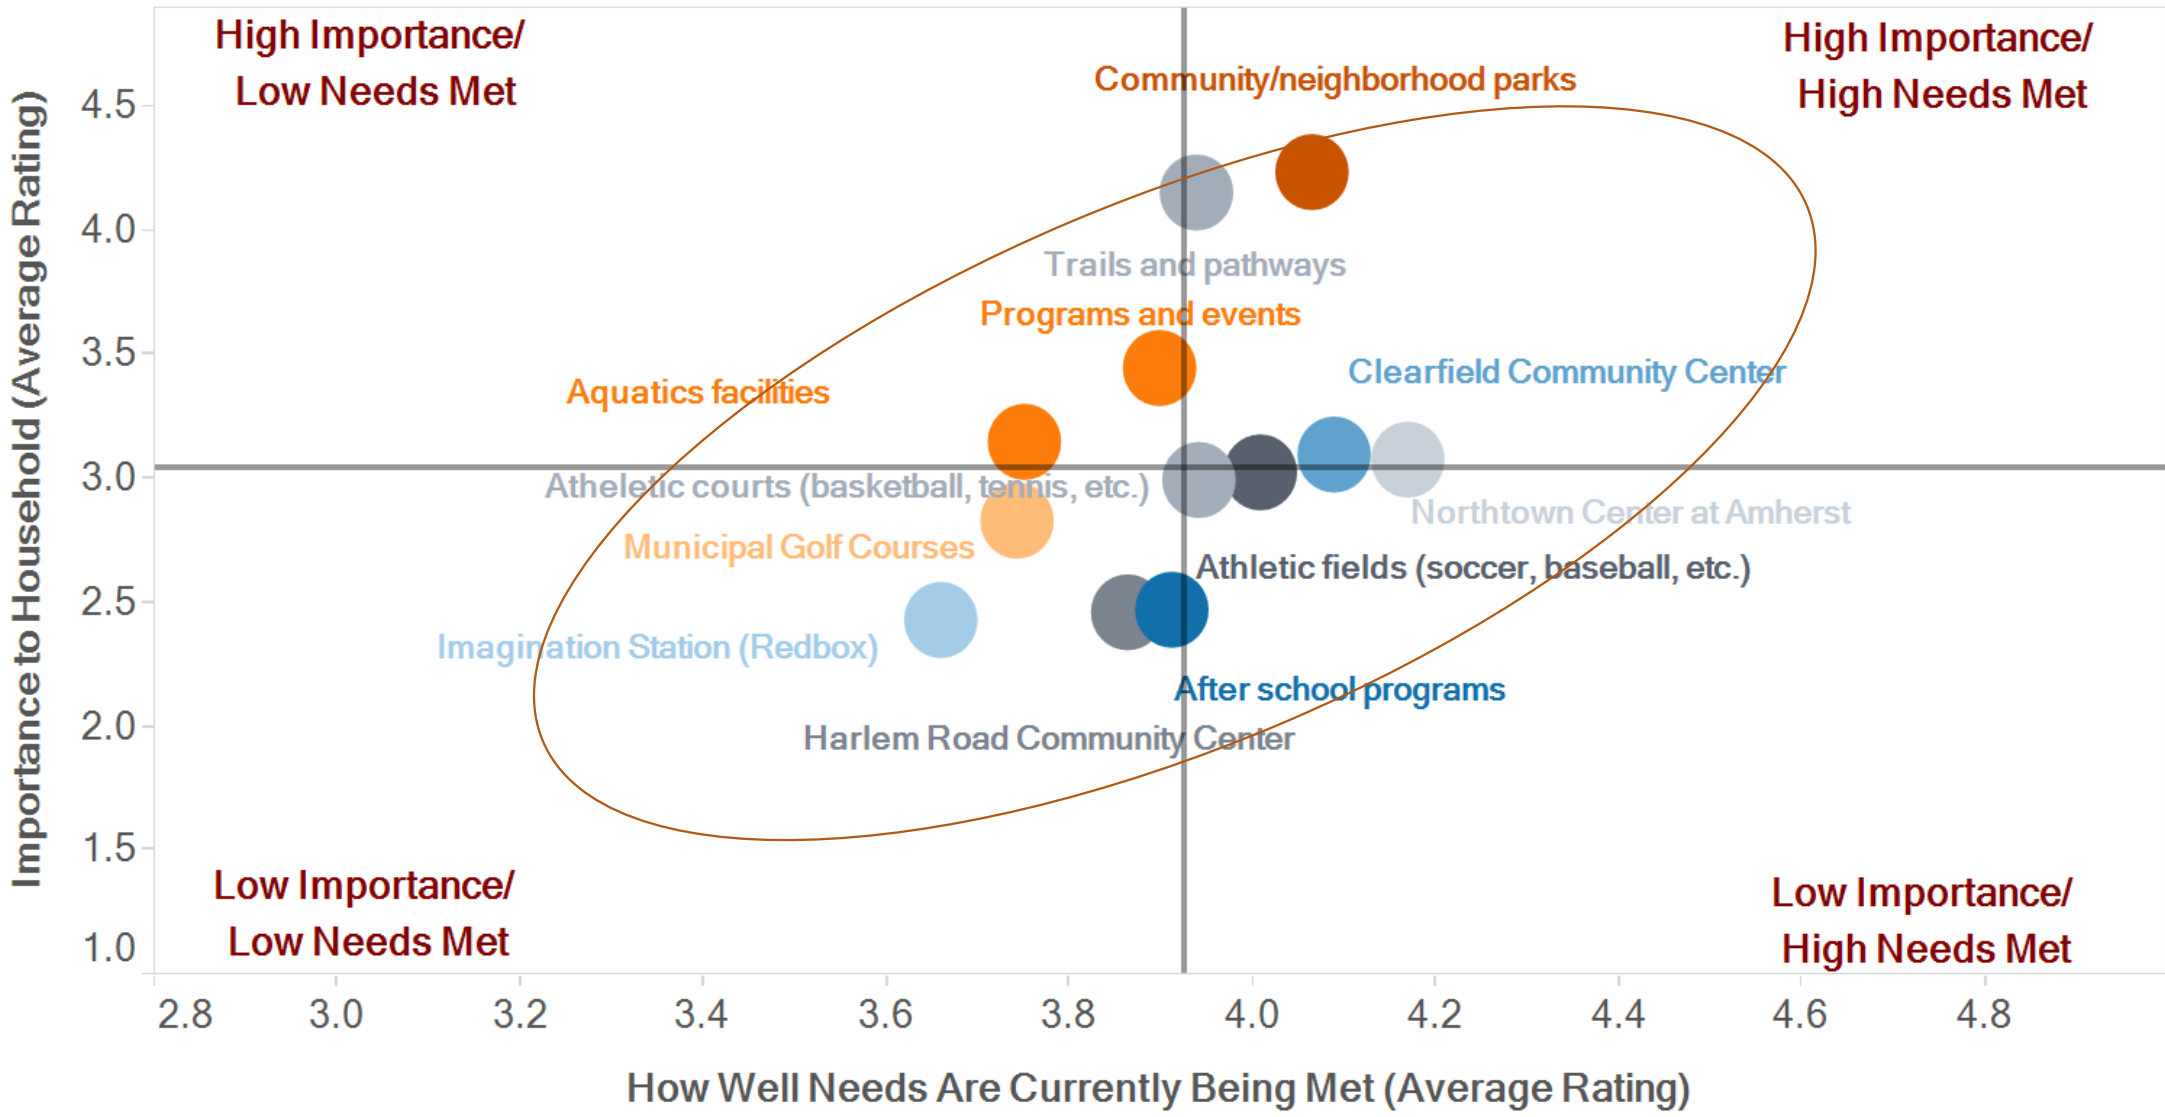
High Importance/
Low Needs Met

High Importance/
High Needs Met

Community/neighborhood parks

Trails and pathways

Programs and events

Clearfield Community Center

Aquatics facilities

Atheletic courts (basketball, tennis, etc.)

Northtown Center at Amherst

Municipal Golf Courses

Athletic fields (soccer, baseball, etc.)

Imagination Station (Redbox)

After school programs

Harlem Road Community Center

Low Importance/
Low Needs Met

Low Importance/
High Needs Met

Importance to Household (Average Rating)

4.5
4.0
3.5
3.0
2.5
2.0
1.5
1.0

2.8 3.0 3.2 3.4 3.6 3.8 4.0 4.2 4.4 4.6 4.8

How Well Needs Are Currently Being Met (Average Rating)